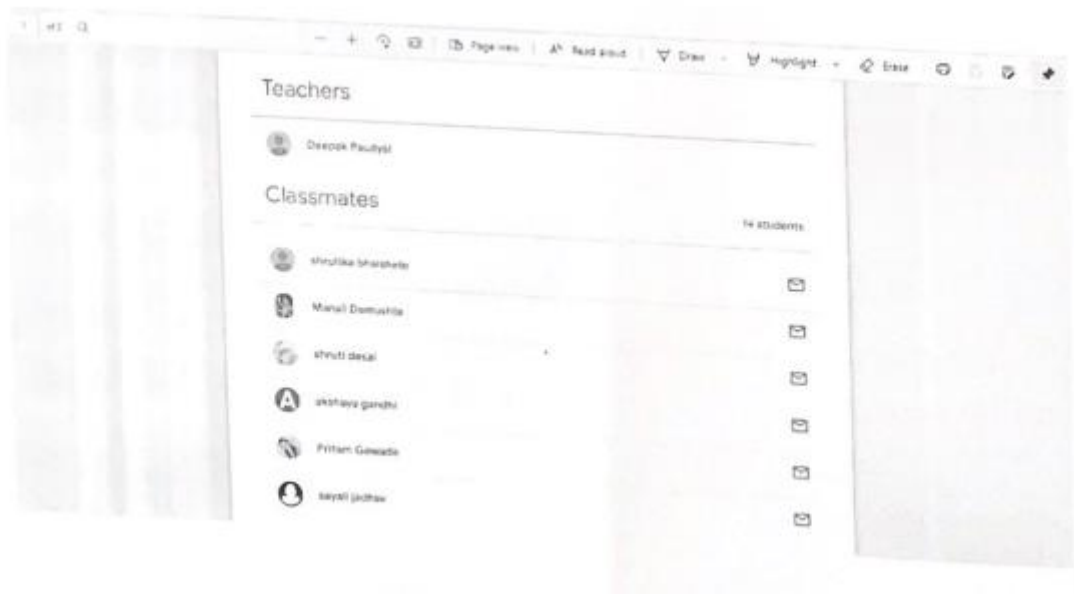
1 of 2

— + Page view | A Read aloud | Draw | Highlight | Erase

Teachers

Deepak Paudyal

Classmates

14 students

shrutika bhardwaj

Manali Damushte

shruti desai

akshaya gandhi

Pritam Gawade

sayali jadhav